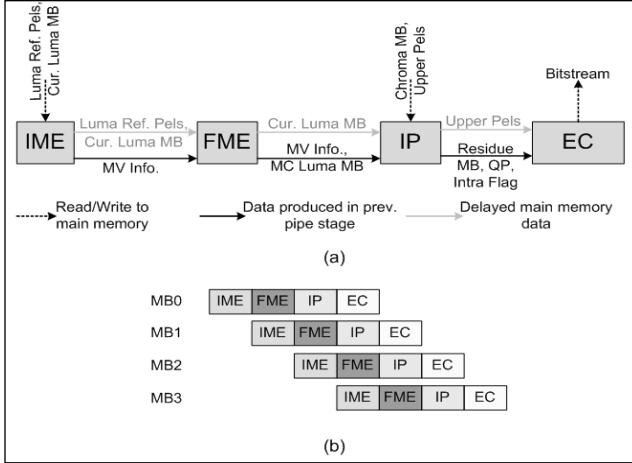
Luma Ref. Pels, Cur. Luma MB

Chroma MB, Upper Pels

Bitstream

IME

Luma Ref. Pels, Cur. Luma MB

MV Info.

FME

Cur. Luma MB

MV Info., MC Luma MB

IP

Upper Pels

Residue MB, QP, Intra Flag

EC

Read/Write to main memory

Data produced in prev. pipe stage

Delayed main memory data

(a)

MB0 IME FME IP EC
MB1 IME FME IP EC
MB2 IME FME IP EC
MB3 IME FME IP EC

(b)